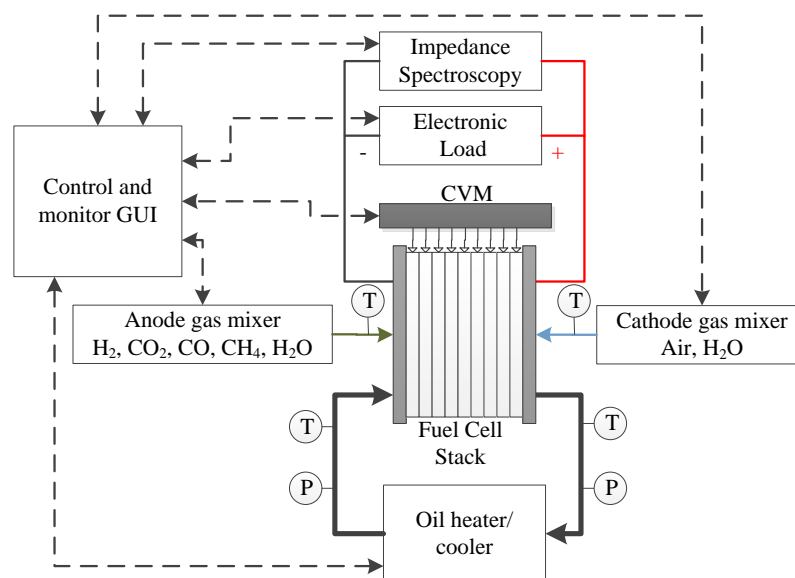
Impedance Spectroscopy

Electronic Load

-

+

Control and monitor GUI

CVM

T

T

Anode gas mixer
$H_2$, $CO_2$, CO, $CH_4$, $H_2O$

Cathode gas mixer
Air, $H_2O$

T

T

Fuel Cell Stack

P

P

Oil heater/ cooler